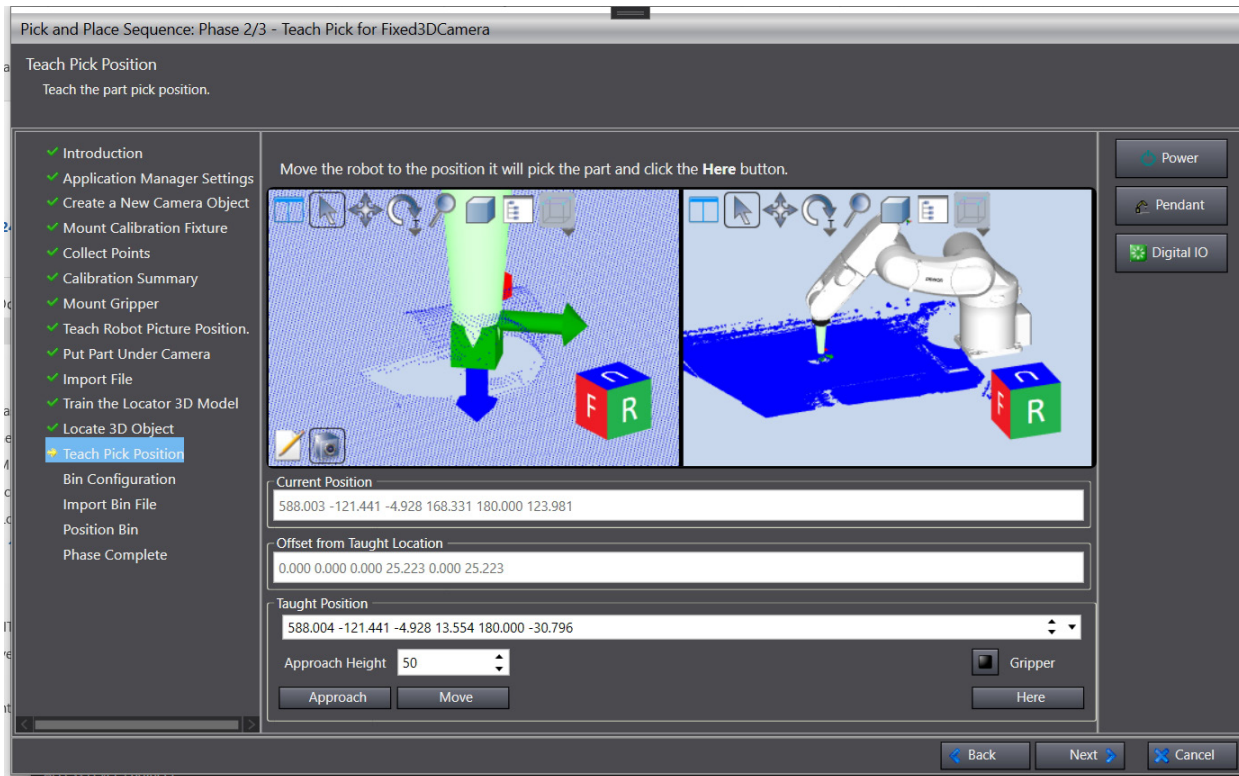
Pick and Place Sequence: Phase 2/3 - Teach Pick for Fixed3DCamera

Teach Pick Position

Teach the part pick position.

Introduction
Application Manager Settings
Create a New Camera Object
Mount Calibration Fixture
Collect Points
Calibration Summary
Mount Gripper
Teach Robot Picture Position.
Put Part Under Camera
Import File
Train the Locator 3D Model
Locate 3D Object
Teach Pick Position
Bin Configuration
Import Bin File
Position Bin
Phase Complete

Move the robot to the position it will pick the part and click the **Here** button.

U
F R

U
F R

Current Position
588.003 -121.441 -4.928 168.331 180.000 123.981

Offset from Taught Location
0.000 0.000 0.000 25.223 0.000 25.223

Taught Position
588.004 -121.441 -4.928 13.554 180.000 -30.796

Approach Height 50

Gripper

Approach
Move
Here

Power
Pendant
Digital IO

Back
Next
Cancel